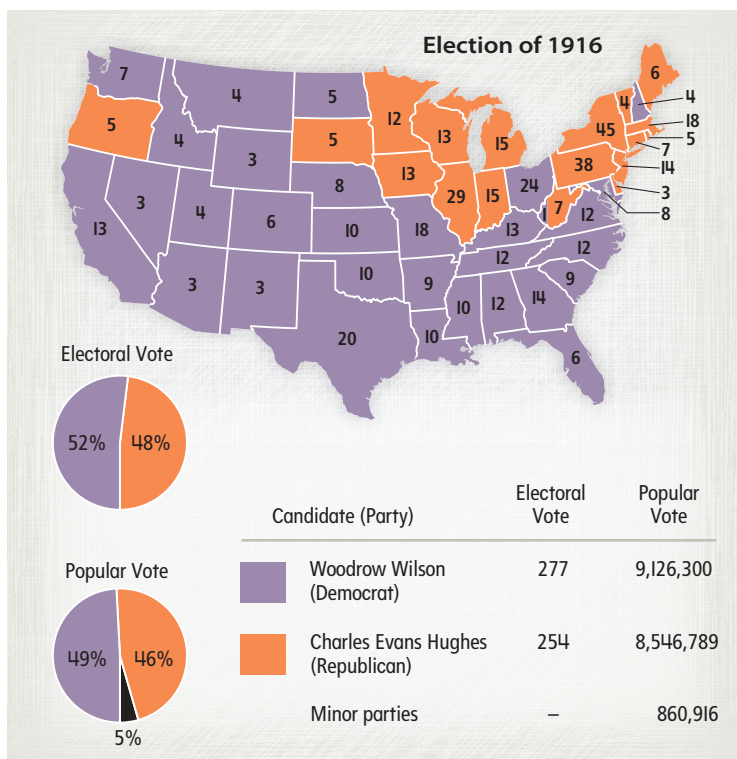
Election of 1916

7
4
5
6
4
18
5
12
13
15
45
5
7
4
3
5
14
38
8
13
24
3
29
15
3
4
6
10
18
7
12
1
8
13
13
12
12
10
9
3
3
9
14
20
10
12
10
6

Electoral Vote

52%
48%

Popular Vote

49%
46%
5%

| | Candidate (Party) | Electoral Vote | Popular Vote |
|---|---|---|---|
| | Woodrow Wilson (Democrat) | 277 | 9,126,300 |
| | Charles Evans Hughes (Republican) | 254 | 8,546,789 |
| | Minor parties | – | 860,916 |